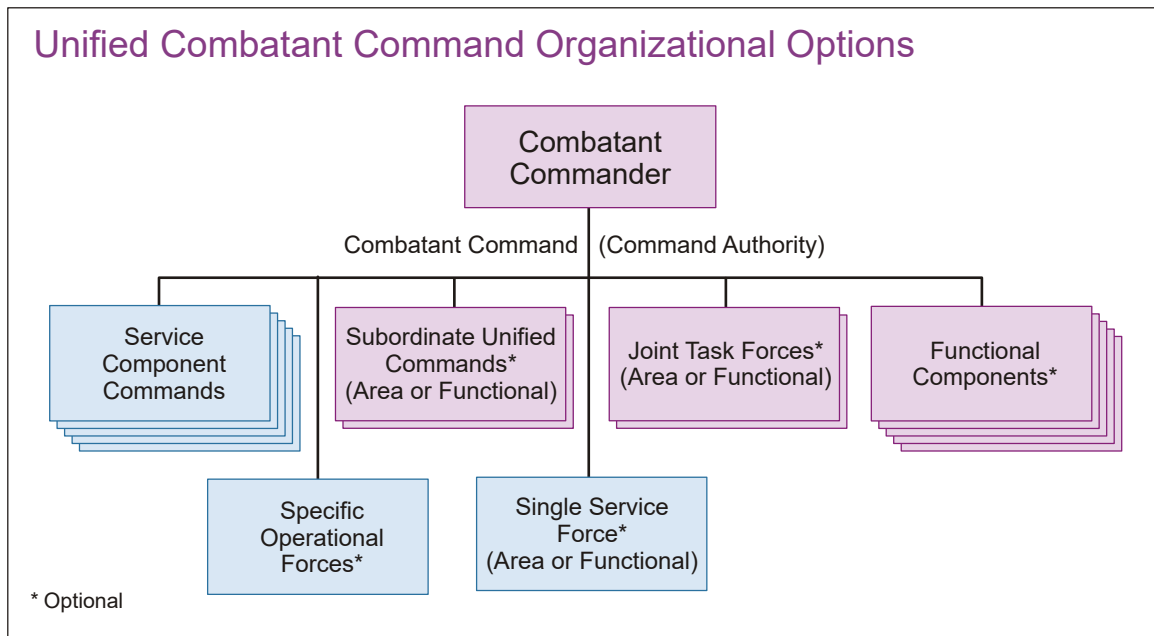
Unified Combatant Command Organizational Options

Combatant Commander

Combatant Command (Command Authority)

Service Component Commands

Subordinate Unified Commands* (Area or Functional)

Joint Task Forces* (Area or Functional)

Functional Components*

Specific Operational Forces*

Single Service Force* (Area or Functional)

* Optional